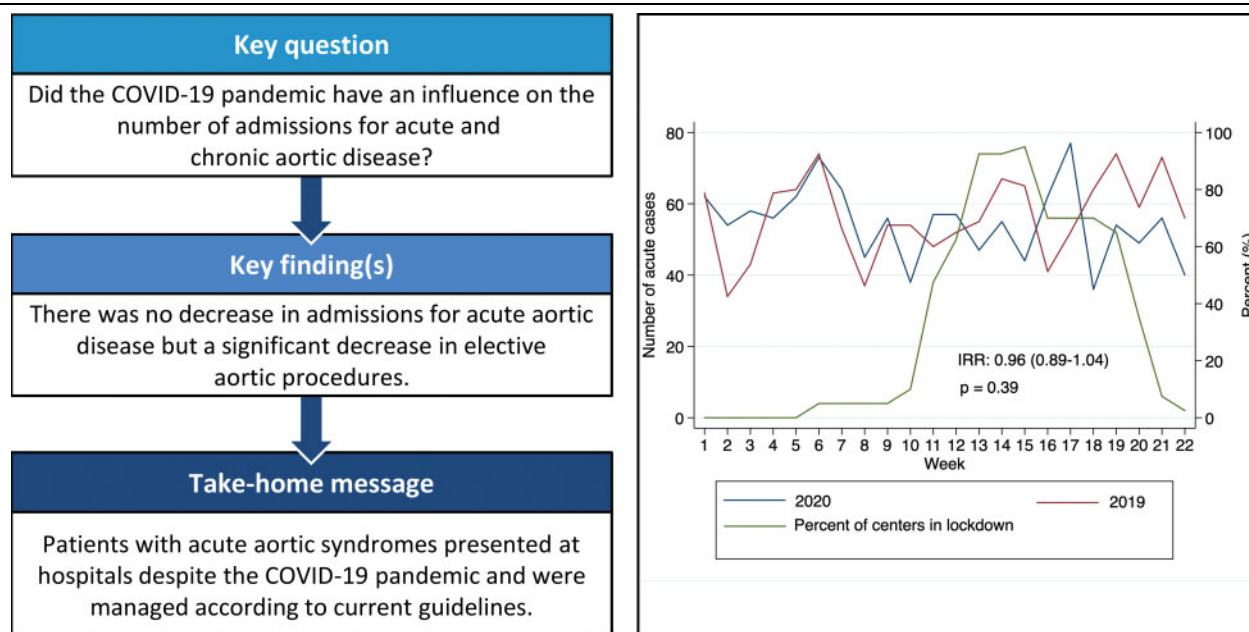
Key question

Did the COVID-19 pandemic have an influence on the number of admissions for acute and chronic aortic disease?

Key finding(s)

There was no decrease in admissions for acute aortic disease but a significant decrease in elective aortic procedures.

Take-home message

Patients with acute aortic syndromes presented at hospitals despite the COVID-19 pandemic and were managed according to current guidelines.

80
60
40
20
0
Number of acute cases

100
80
60
40
20
0
Percent (%)

IRR: 0.96 (0.89-1.04)
p = 0.39

1 2 3 4 5 6 7 8 9 10 11 12 13 14 15 16 17 18 19 20 21 22
Week

2020
2019
Percent of centers in lockdown